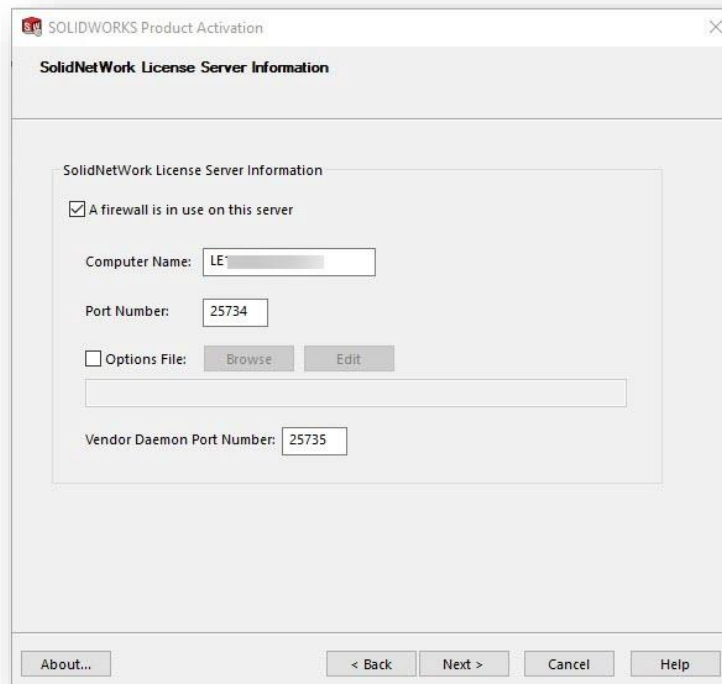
SOLIDWORKS Product Activation

SolidNetWork License Server Information

SolidNetWork License Server Information

A firewall is in use on this server

Computer Name: LE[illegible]

Port Number: 25734

Options File: Browse Edit

Vendor Daemon Port Number: 25735

About...

< Back

Next >

Cancel

Help